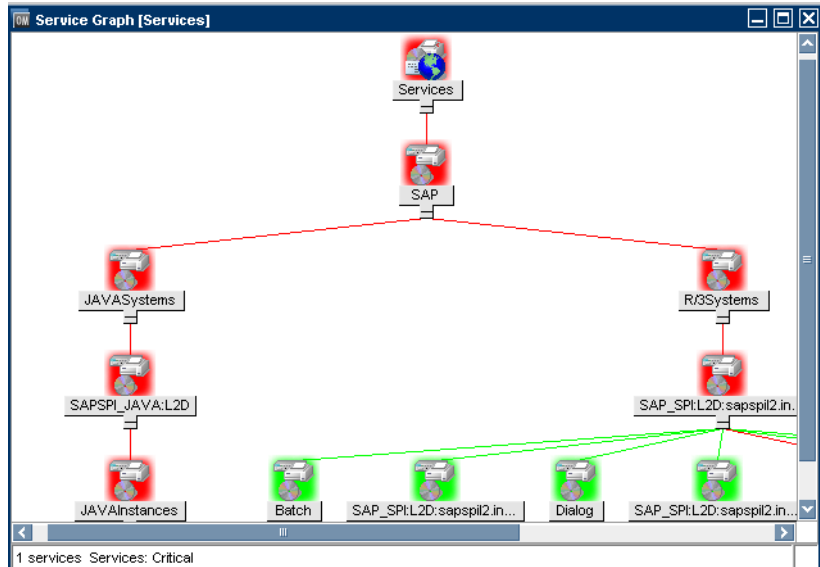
OM Service Graph [Services]

Services

SAP

JAVASystems

R/3Systems

SAPSPI_JAVA:L2D

SAP_SPI:L2D:sapspil2.in...

JAVAInstances

Batch

SAP_SPI:L2D:sapspil2.in...

Dialog

SAP_SPI:L2D:sapspil2.in...

1 services Services: Critical